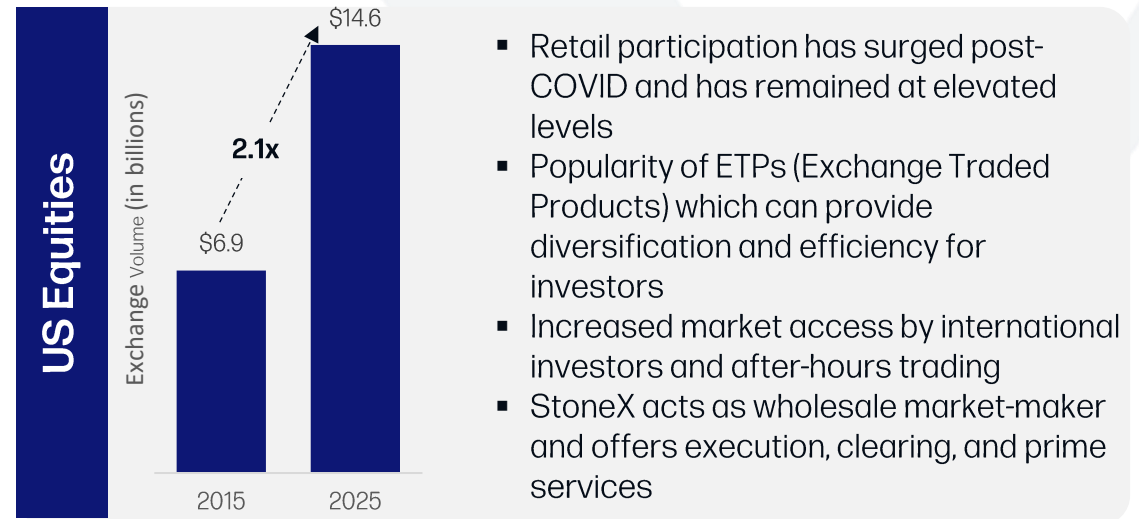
US Equities

Exchange Volume (in billions)

$14.6

2.1x

$6.9

2015

2025

▪ Retail participation has surged post-COVID and has remained at elevated levels
▪ Popularity of ETPs (Exchange Traded Products) which can provide diversification and efficiency for investors
▪ Increased market access by international investors and after-hours trading
▪ StoneX acts as wholesale market-maker and offers execution, clearing, and prime services